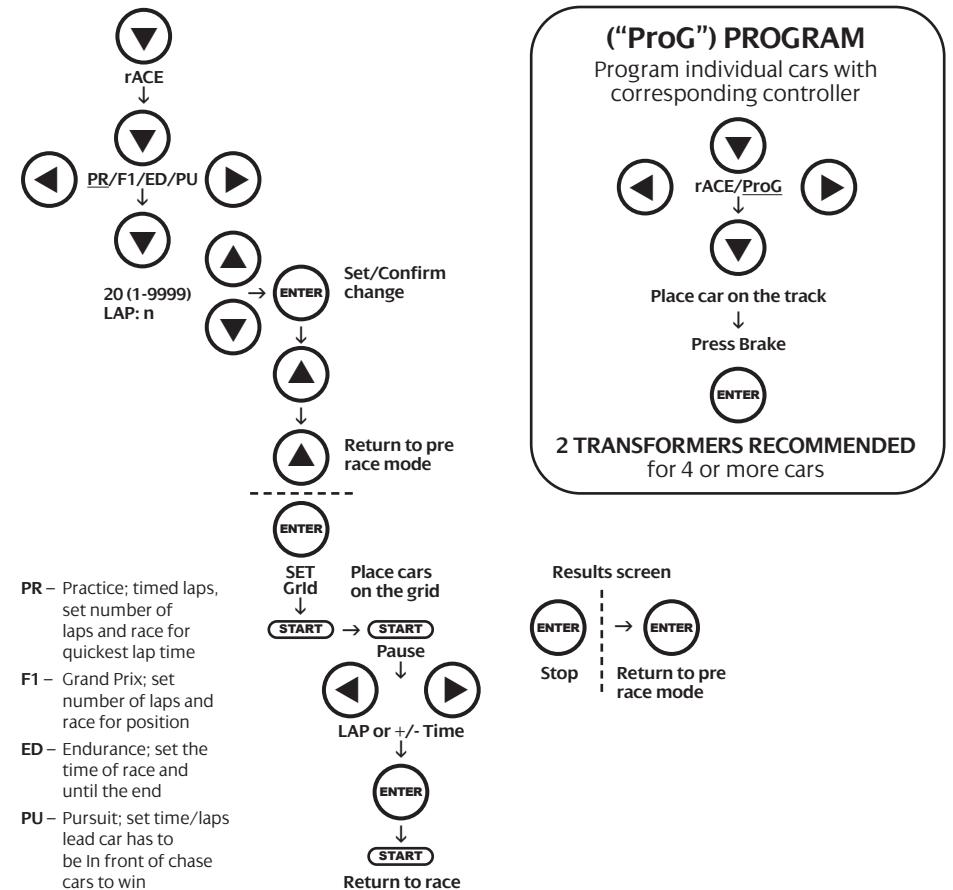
rACE
↓
PR/F1/ED/PU
↓
20 (1-9999)
LAP: n
→ ENTER Set/Confirm change
↓
↓
Return to pre race mode

ENTER
SET Grid
↓
Place cars on the grid
START → START
Pause
↓
LAP or +/- Time
↓
ENTER
↓
START
Return to race

("ProG") PROGRAM
Program individual cars with corresponding controller
rACE/ProG
↓
Place car on the track
↓
Press Brake
ENTER
2 TRANSFORMERS RECOMMENDED
for 4 or more cars

Results screen
ENTER
Stop
→ ENTER
Return to pre race mode

PR – Practice; timed laps, set number of laps and race for quickest lap time

F1 – Grand Prix; set number of laps and race for position

ED – Endurance; set the time of race and until the end

PU – Pursuit; set time/laps lead car has to be In front of chase cars to win